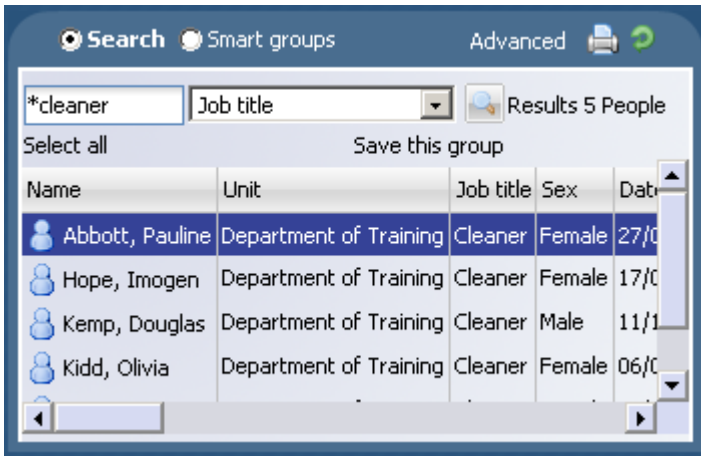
Search Smart groups Advanced

*cleaner Job title Results 5 People

Select all Save this group

| Name | Unit | Job title | Sex | Dat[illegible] |
|---|---|---|---|---|
| Abbott, Pauline | Department of Training | Cleaner | Female | 27/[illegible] |
| Hope, Imogen | Department of Training | Cleaner | Female | 17/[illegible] |
| Kemp, Douglas | Department of Training | Cleaner | Male | 11/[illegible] |
| Kidd, Olivia | Department of Training | Cleaner | Female | 06/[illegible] |